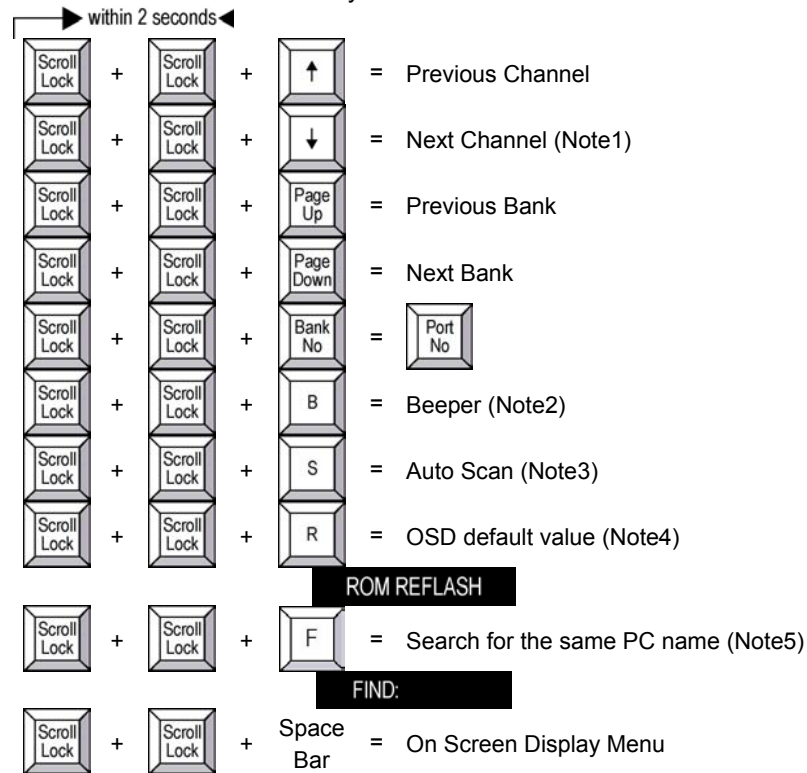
within 2 seconds

Scroll Lock + Scroll Lock + ↑ = Previous Channel

Scroll Lock + Scroll Lock + ↓ = Next Channel (Note1)

Scroll Lock + Scroll Lock + Page Up = Previous Bank

Scroll Lock + Scroll Lock + Page Down = Next Bank

Scroll Lock + Scroll Lock + Bank No = Port No

Scroll Lock + Scroll Lock + B = Beeper (Note2)

Scroll Lock + Scroll Lock + S = Auto Scan (Note3)

Scroll Lock + Scroll Lock + R = OSD default value (Note4)

ROM REFLASH

Scroll Lock + Scroll Lock + F = Search for the same PC name (Note5)

FIND:

Scroll Lock + Scroll Lock + Space Bar = On Screen Display Menu